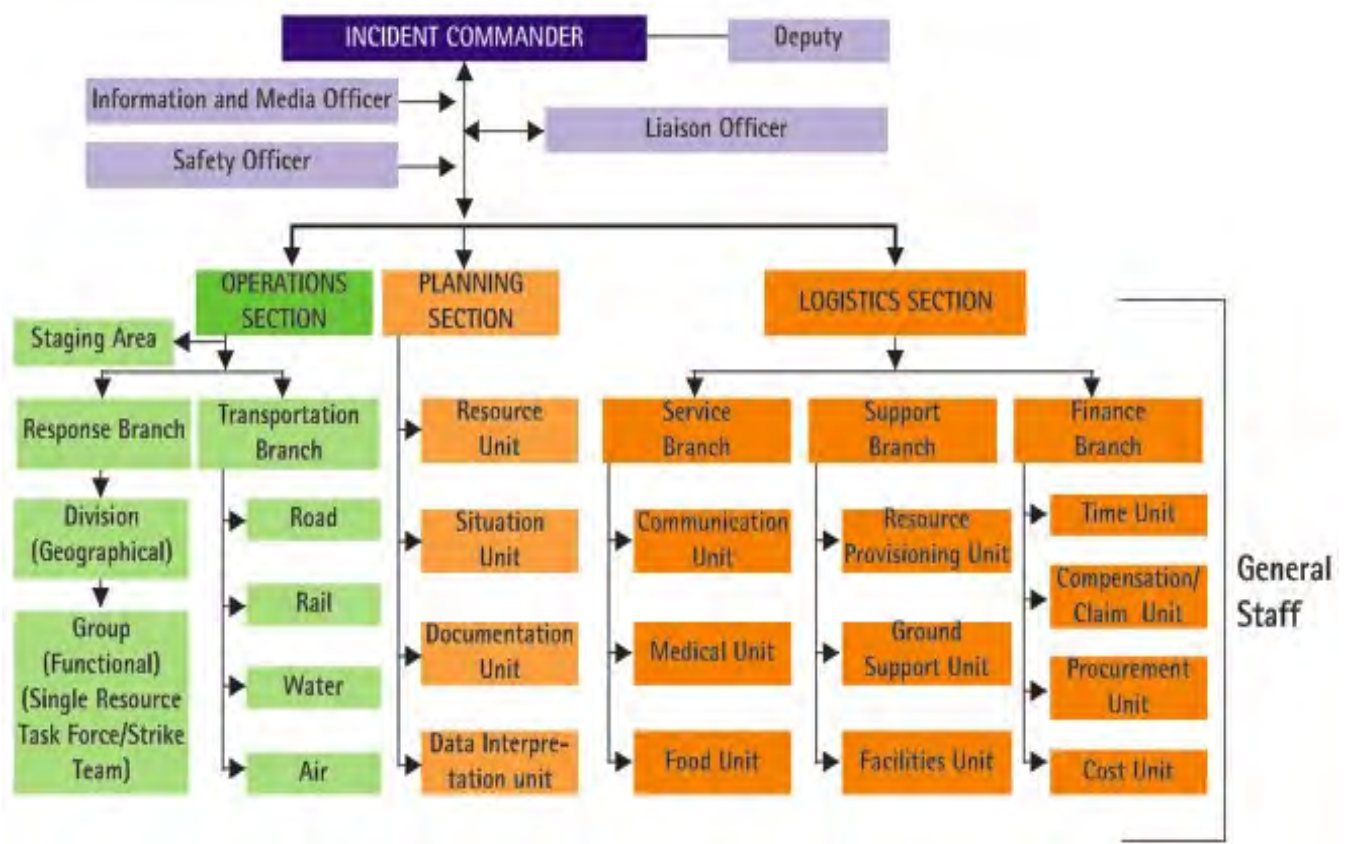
INCIDENT COMMANDER

Deputy

Information and Media Officer

Liaison Officer

Safety Officer

OPERATIONS SECTION

PLANNING SECTION

LOGISTICS SECTION

Staging Area

Response Branch

Transportation Branch

Division (Geographical)

Group (Functional) (Single Resource Task Force/Strike Team)

Road

Rail

Water

Air

Resource Unit

Situation Unit

Documentation Unit

Data Interpretation unit

Service Branch

Communication Unit

Medical Unit

Food Unit

Support Branch

Resource Provisioning Unit

Ground Support Unit

Facilities Unit

Finance Branch

Time Unit

Compensation/ Claim Unit

Procurement Unit

Cost Unit

General Staff